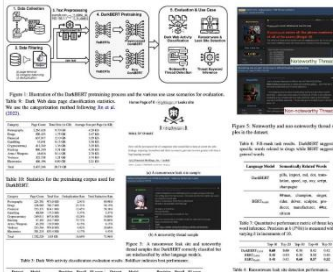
1. Data Collection
2. Text Preprocessing
3. DarkBERT
4. DarkBERT Pretraining
5. Evaluation & Use Cases

Figure 1: Illustration of the DarkBERT pretraining process and the various use case scenarios for evaluation.

Table 9: Dark Web data page classification statistics. We use the categorization method following Jin et al. (2022).

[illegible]

Table 10: Statistics for the pretraining corpus used for DarkBERT.

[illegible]

Table 3: Dark Web activity classification evaluation results. Boldface indicates best performance.

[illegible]

Figure 3: A ransomware leak site and noteworthy thread samples that DarkBERT correctly classified but are misclassified by other language models.

(a) A ransomware leak site sample.

(b) A noteworthy thread sample.

Noteworthy Thread

Non-noteworthy Thread

Figure 5: Noteworthy and non-noteworthy thread samples in the dataset.

Table 6: Fill-mask task results. DarkBERT suggests specific words related to drugs while BERT suggests general words.

| Language Model | Semantically Related Words |
|---|---|
| DarkBERT | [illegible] |
| BERT | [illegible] |

Table 7: Quantitative performance metric of threat keyword inference. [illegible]

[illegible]

Table 4: Ransomware leak site detection performance.